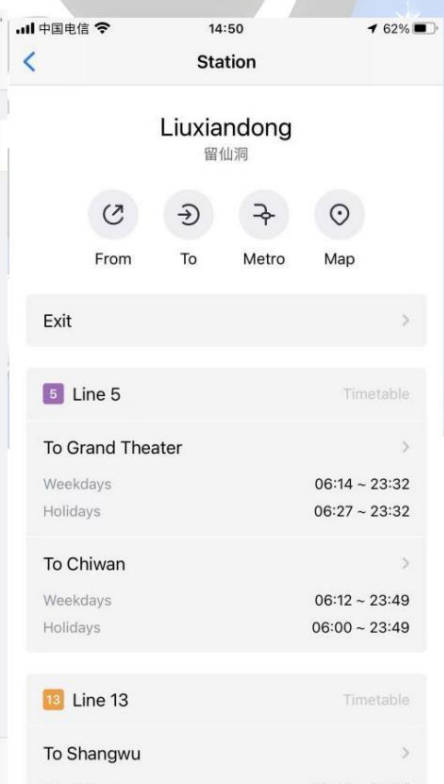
中国电信 14:50 62%

Station

Liuxiandong
留仙洞

From To Metro Map

Exit

5 Line 5 Timetable

To Grand Theater
Weekdays 06:14 ~ 23:32
Holidays 06:27 ~ 23:32

To Chiwan
Weekdays 06:12 ~ 23:49
Holidays 06:00 ~ 23:49

13 Line 13 Timetable

To Shangwu
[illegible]